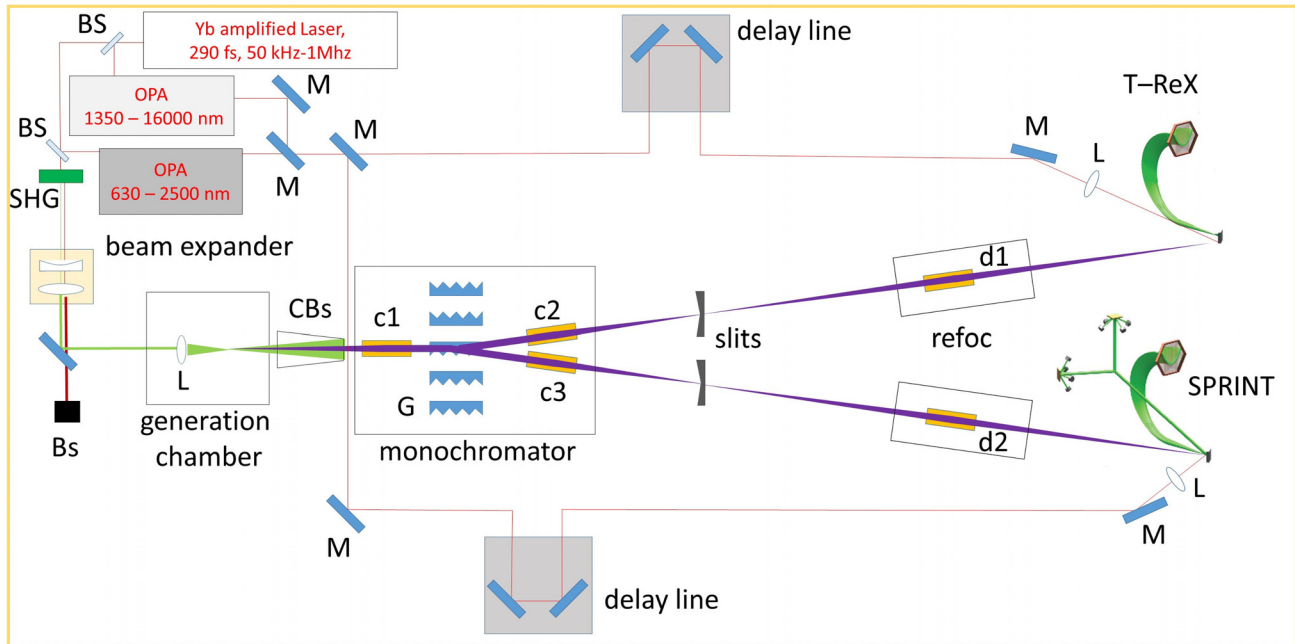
BS
Yb amplified Laser, 290 fs, 50 kHz-1Mhz
OPA 1350 – 16000 nm
M
BS
OPA 630 – 2500 nm
M
M
SHG
beam expander
delay line
T–ReX
M
L
d1
refoc
CBs
c1
c2
slits
L
generation chamber
G
c3
monochromator
SPRINT
d2
Bs
M
L
M
delay line